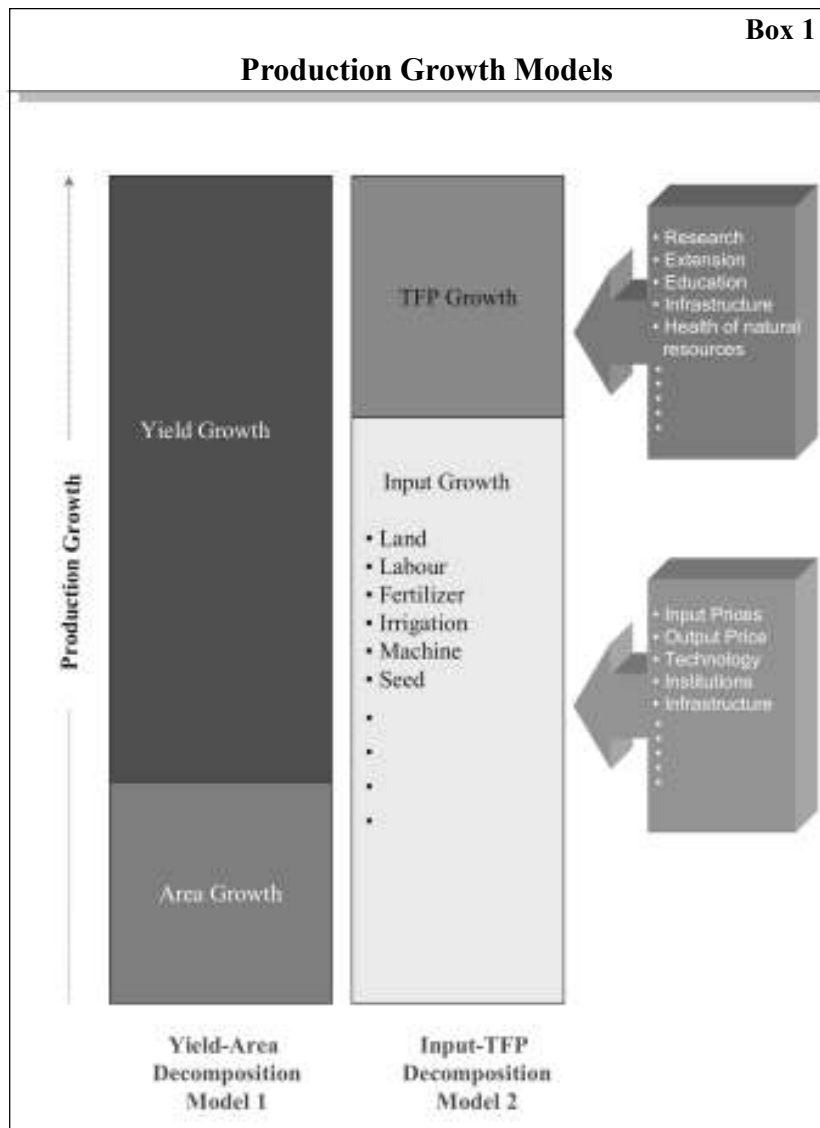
Box 1

Production Growth Models

Production Growth

Yield Growth

Area Growth

TFP Growth

Input Growth

• Land
• Labour
• Fertilizer
• Irrigation
• Machine
• Seed
•
•
•
•

• Research
• Extension
• Education
• Infrastructure
• Health of natural resources
•
•
•
•
•

• Input Prices
• Output Price
• Technology
• Institutions
• Infrastructure
•
•
•
•
•

Yield-Area Decomposition Model 1

Input-TFP Decomposition Model 2